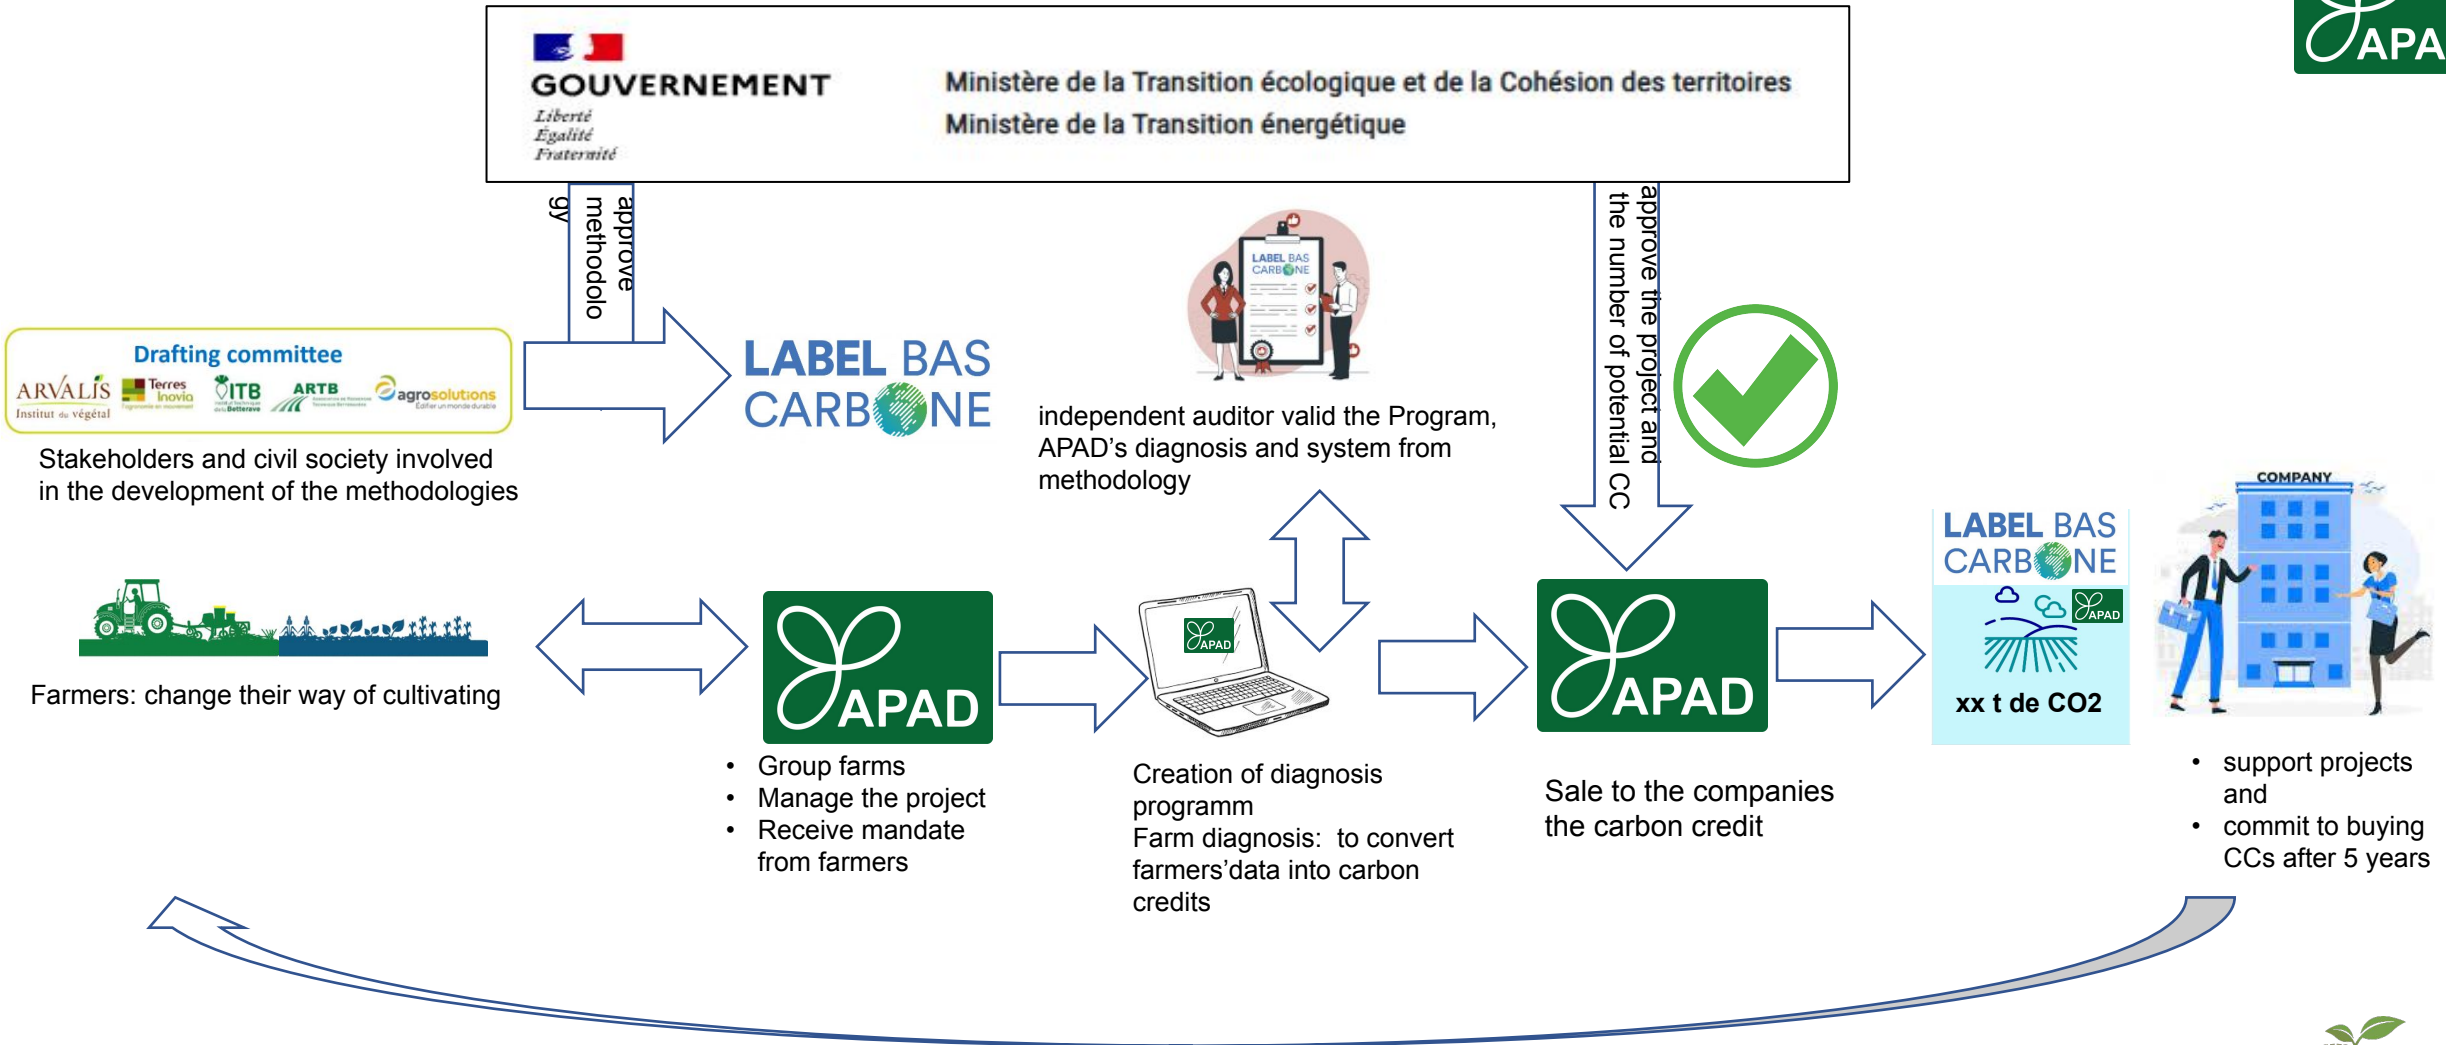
APA

GOUVERNEMENT
Liberté
Égalité
Fraternité

Ministère de la Transition écologique et de la Cohésion des territoires
Ministère de la Transition énergétique

approve methodology

approve the project and the number of potential CC

Drafting committee
ARVALIS Institut du végétal
Terres Inovia
ITB
ARTB
agrosolutions

Stakeholders and civil society involved in the development of the methodologies

LABEL BAS CARBONE

LABEL BAS CARBONE

independent auditor valid the Program, APAD's diagnosis and system from methodology

Farmers: change their way of cultivating

APAD

- Group farms
- Manage the project
- Receive mandate from farmers

APAD

Creation of diagnosis programm
Farm diagnosis: to convert farmers'data into carbon credits

APAD

Sale to the companies the carbon credit

LABEL BAS CARBONE
APAD
xx t de CO2

COMPANY

- support projects and
- commit to buying CCs after 5 years